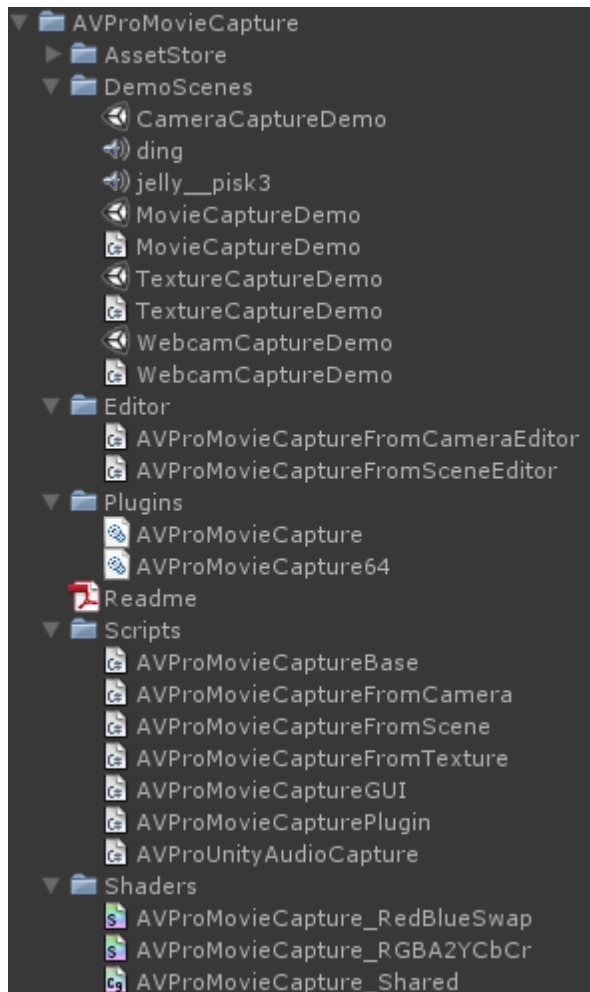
AVProMovieCapture
AssetStore
DemoScenes
CameraCaptureDemo
ding
jelly__pisk3
MovieCaptureDemo
MovieCaptureDemo
TextureCaptureDemo
TextureCaptureDemo
WebcamCaptureDemo
WebcamCaptureDemo
Editor
AVProMovieCaptureFromCameraEditor
AVProMovieCaptureFromSceneEditor
Plugins
AVProMovieCapture
AVProMovieCapture64
Readme
Scripts
AVProMovieCaptureBase
AVProMovieCaptureFromCamera
AVProMovieCaptureFromScene
AVProMovieCaptureFromTexture
AVProMovieCaptureGUI
AVProMovieCapturePlugin
AVProUnityAudioCapture
Shaders
AVProMovieCapture_RedBlueSwap
AVProMovieCapture_RGBA2YCbCr
AVProMovieCapture_Shared